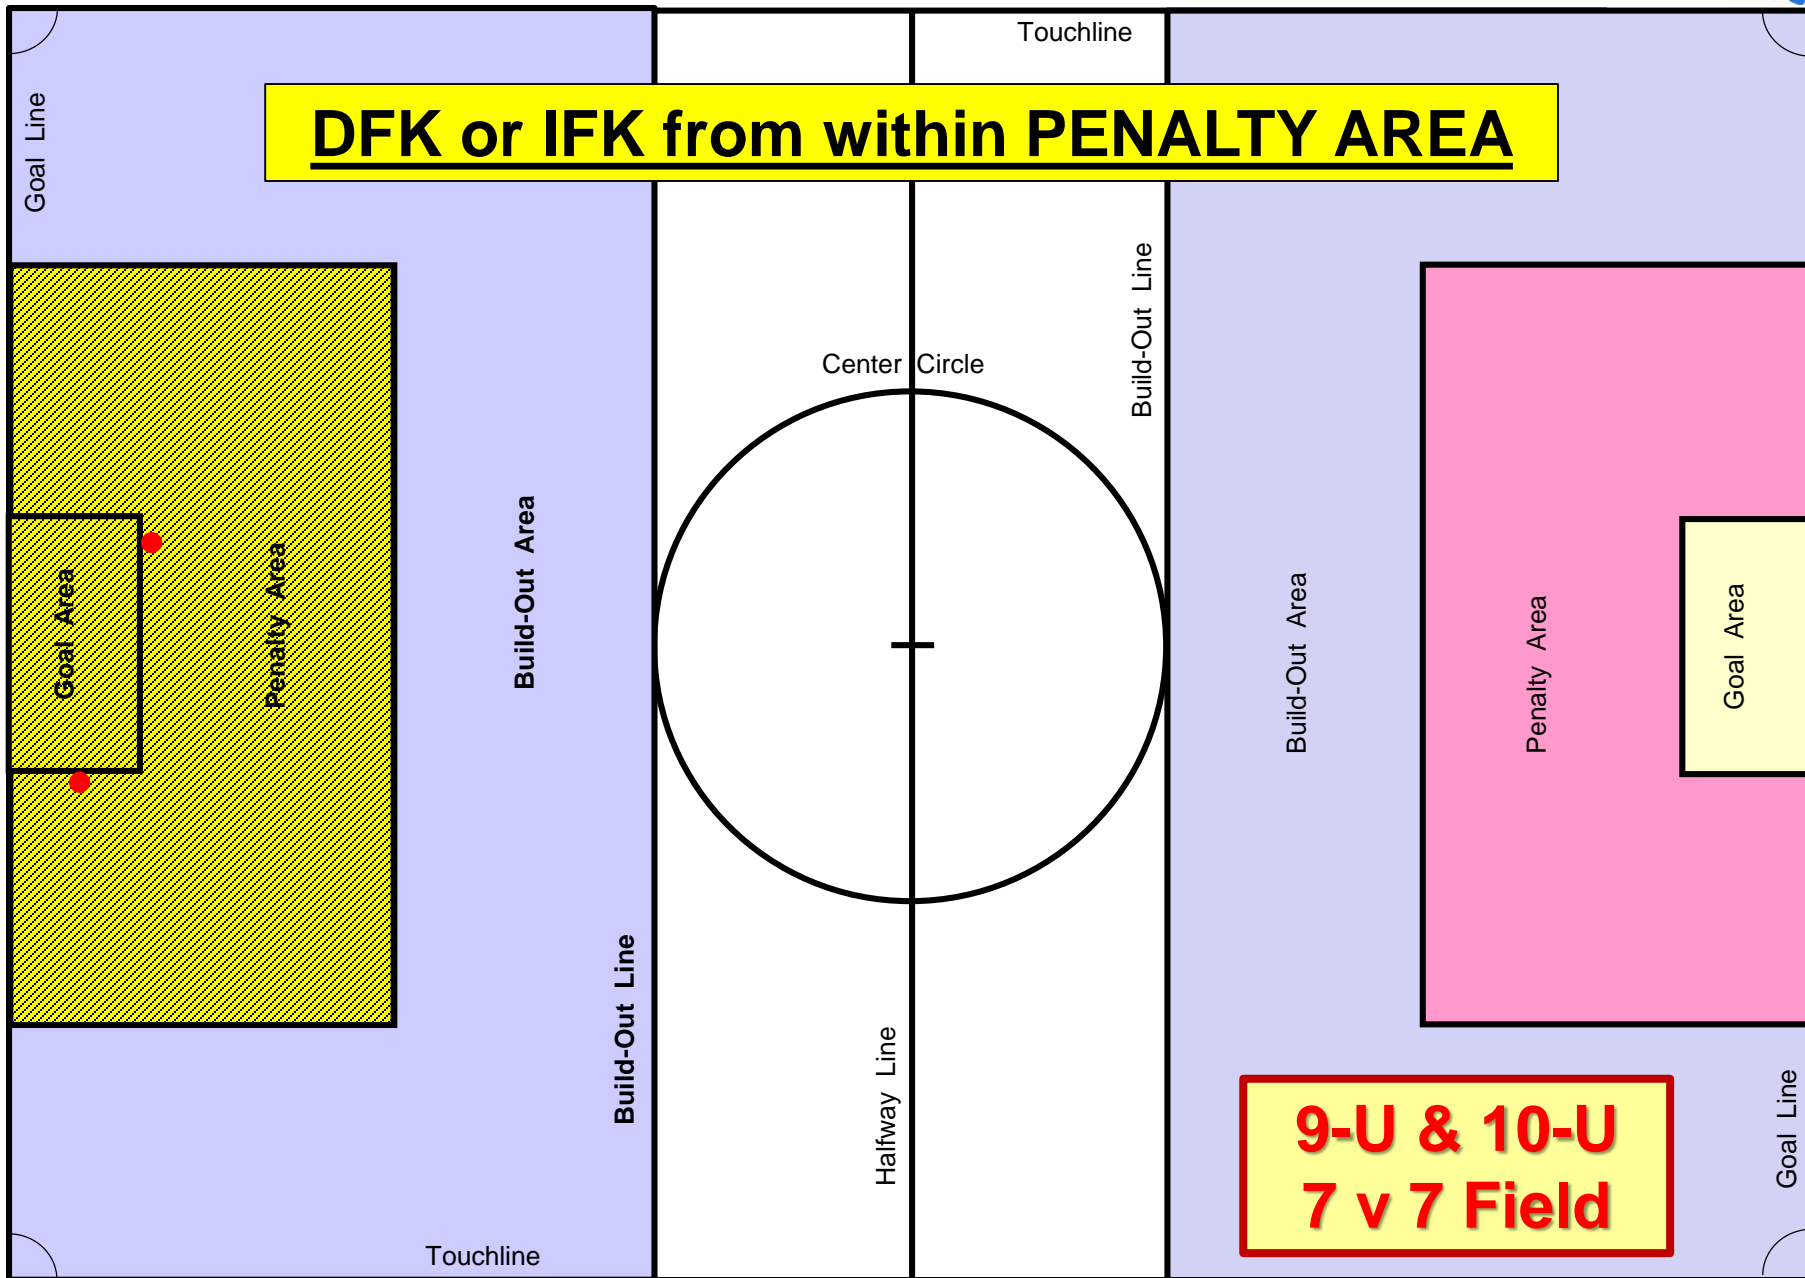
Touchline

Goal Line

DFK or IFK from within PENALTY AREA

Build-Out Line

Center Circle

Goal Area

Penalty Area

Build-Out Area

Build-Out Area

Penalty Area

Goal Area

Build-Out Line

Halfway Line

9-U & 10-U
7 v 7 Field

Goal Line

Touchline